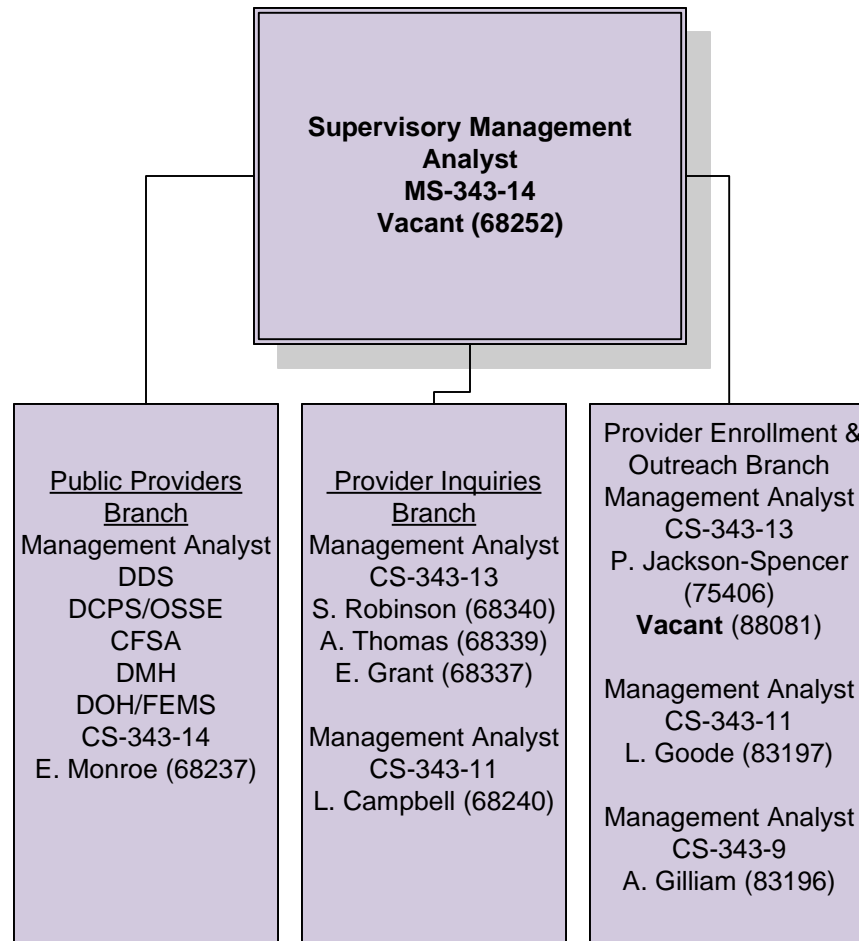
Supervisory Management Analyst
MS-343-14
Vacant (68252)

Public Providers Branch
Management Analyst
DDS
DCPS/OSSE
CFSA
DMH
DOH/FEMS
CS-343-14
E. Monroe (68237)

Provider Inquiries Branch
Management Analyst
CS-343-13
S. Robinson (68340)
A. Thomas (68339)
E. Grant (68337)

Management Analyst
CS-343-11
L. Campbell (68240)

Provider Enrollment & Outreach Branch
Management Analyst
CS-343-13
P. Jackson-Spencer (75406)
Vacant (88081)

Management Analyst
CS-343-11
L. Goode (83197)

Management Analyst
CS-343-9
A. Gilliam (83196)